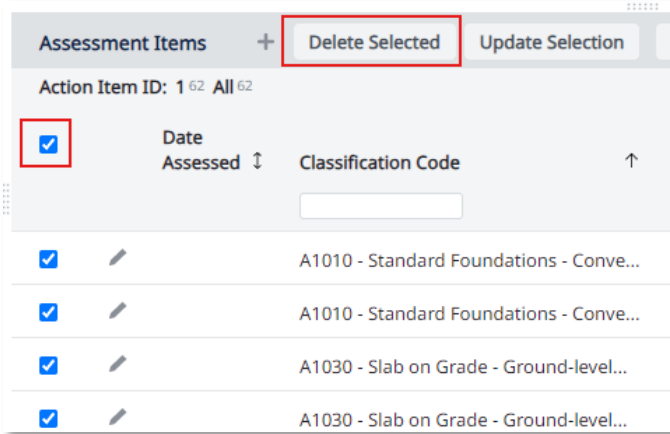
Assessment Items + Delete Selected Update Selection

Action Item ID: 1 62 All 62

| | | Date Assessed ↕ | Classification Code ↑ |
|---|---|---|---|
| | | | A1010 - Standard Foundations - Conve... |
| | | | A1010 - Standard Foundations - Conve... |
| | | | A1030 - Slab on Grade - Ground-level... |
| | | | A1030 - Slab on Grade - Ground-level... |